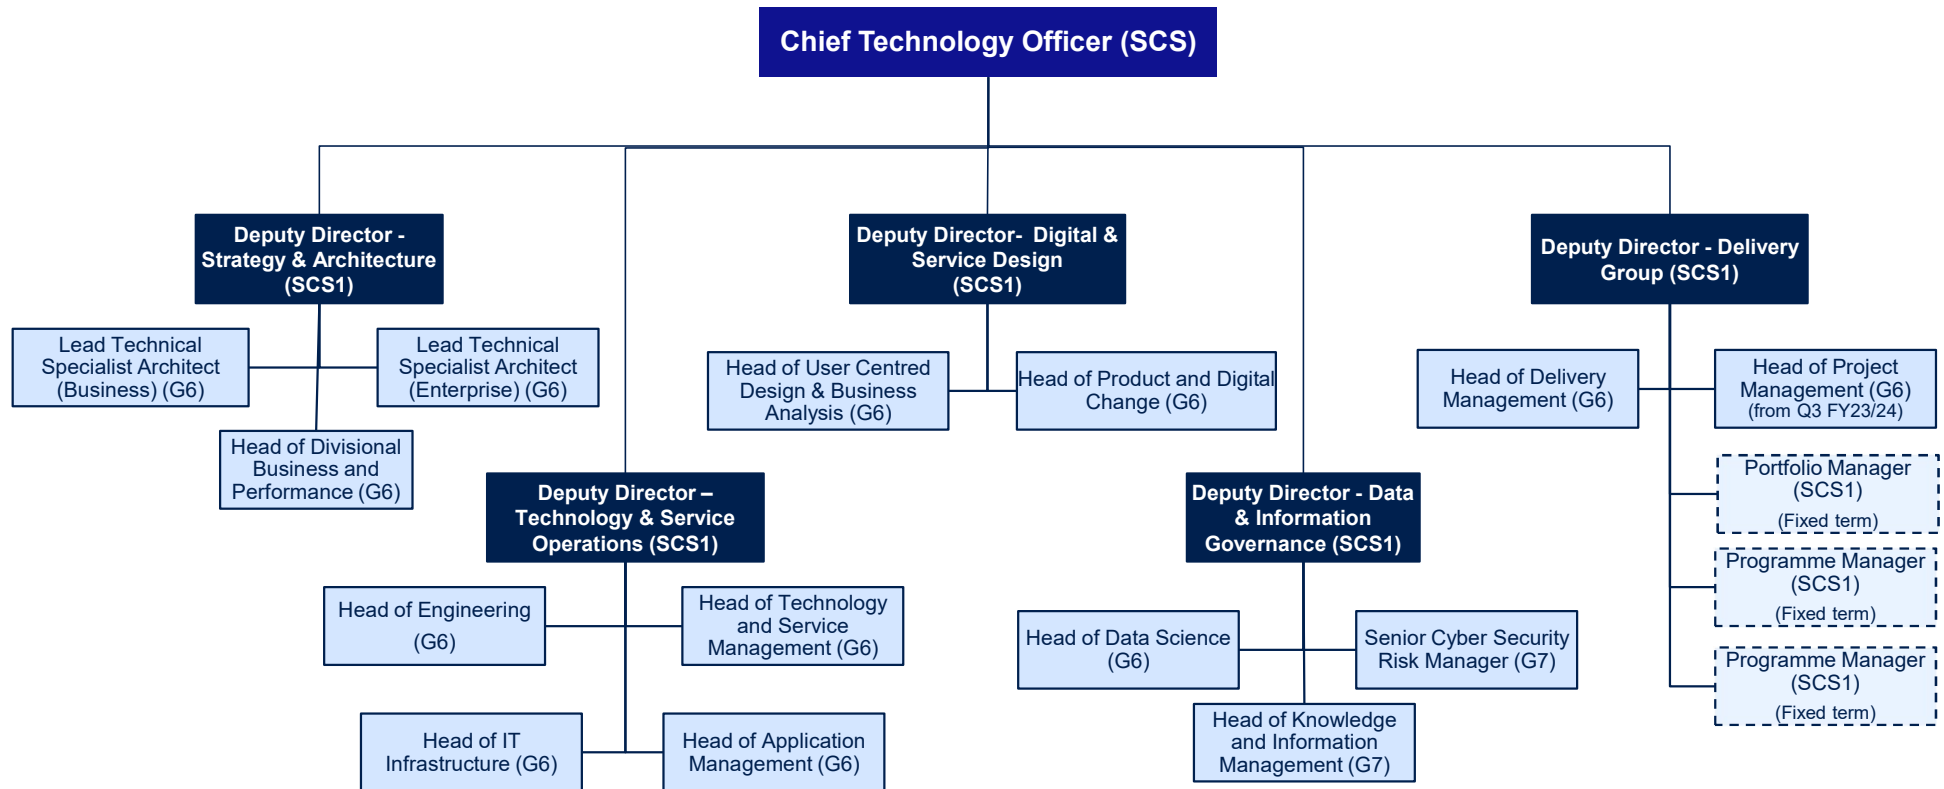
Chief Technology Officer (SCS)

Deputy Director - Strategy & Architecture (SCS1)

Lead Technical Specialist Architect (Business) (G6)

Lead Technical Specialist Architect (Enterprise) (G6)

Head of Divisional Business and Performance (G6)

Deputy Director – Technology & Service Operations (SCS1)

Head of Engineering (G6)

Head of Technology and Service Management (G6)

Head of IT Infrastructure (G6)

Head of Application Management (G6)

Deputy Director- Digital & Service Design (SCS1)

Head of User Centred Design & Business Analysis (G6)

Head of Product and Digital Change (G6)

Deputy Director - Data & Information Governance (SCS1)

Head of Data Science (G6)

Senior Cyber Security Risk Manager (G7)

Head of Knowledge and Information Management (G7)

Deputy Director - Delivery Group (SCS1)

Head of Delivery Management (G6)

Head of Project Management (G6) (from Q3 FY23/24)

Portfolio Manager (SCS1) (Fixed term)

Programme Manager (SCS1) (Fixed term)

Programme Manager (SCS1) (Fixed term)